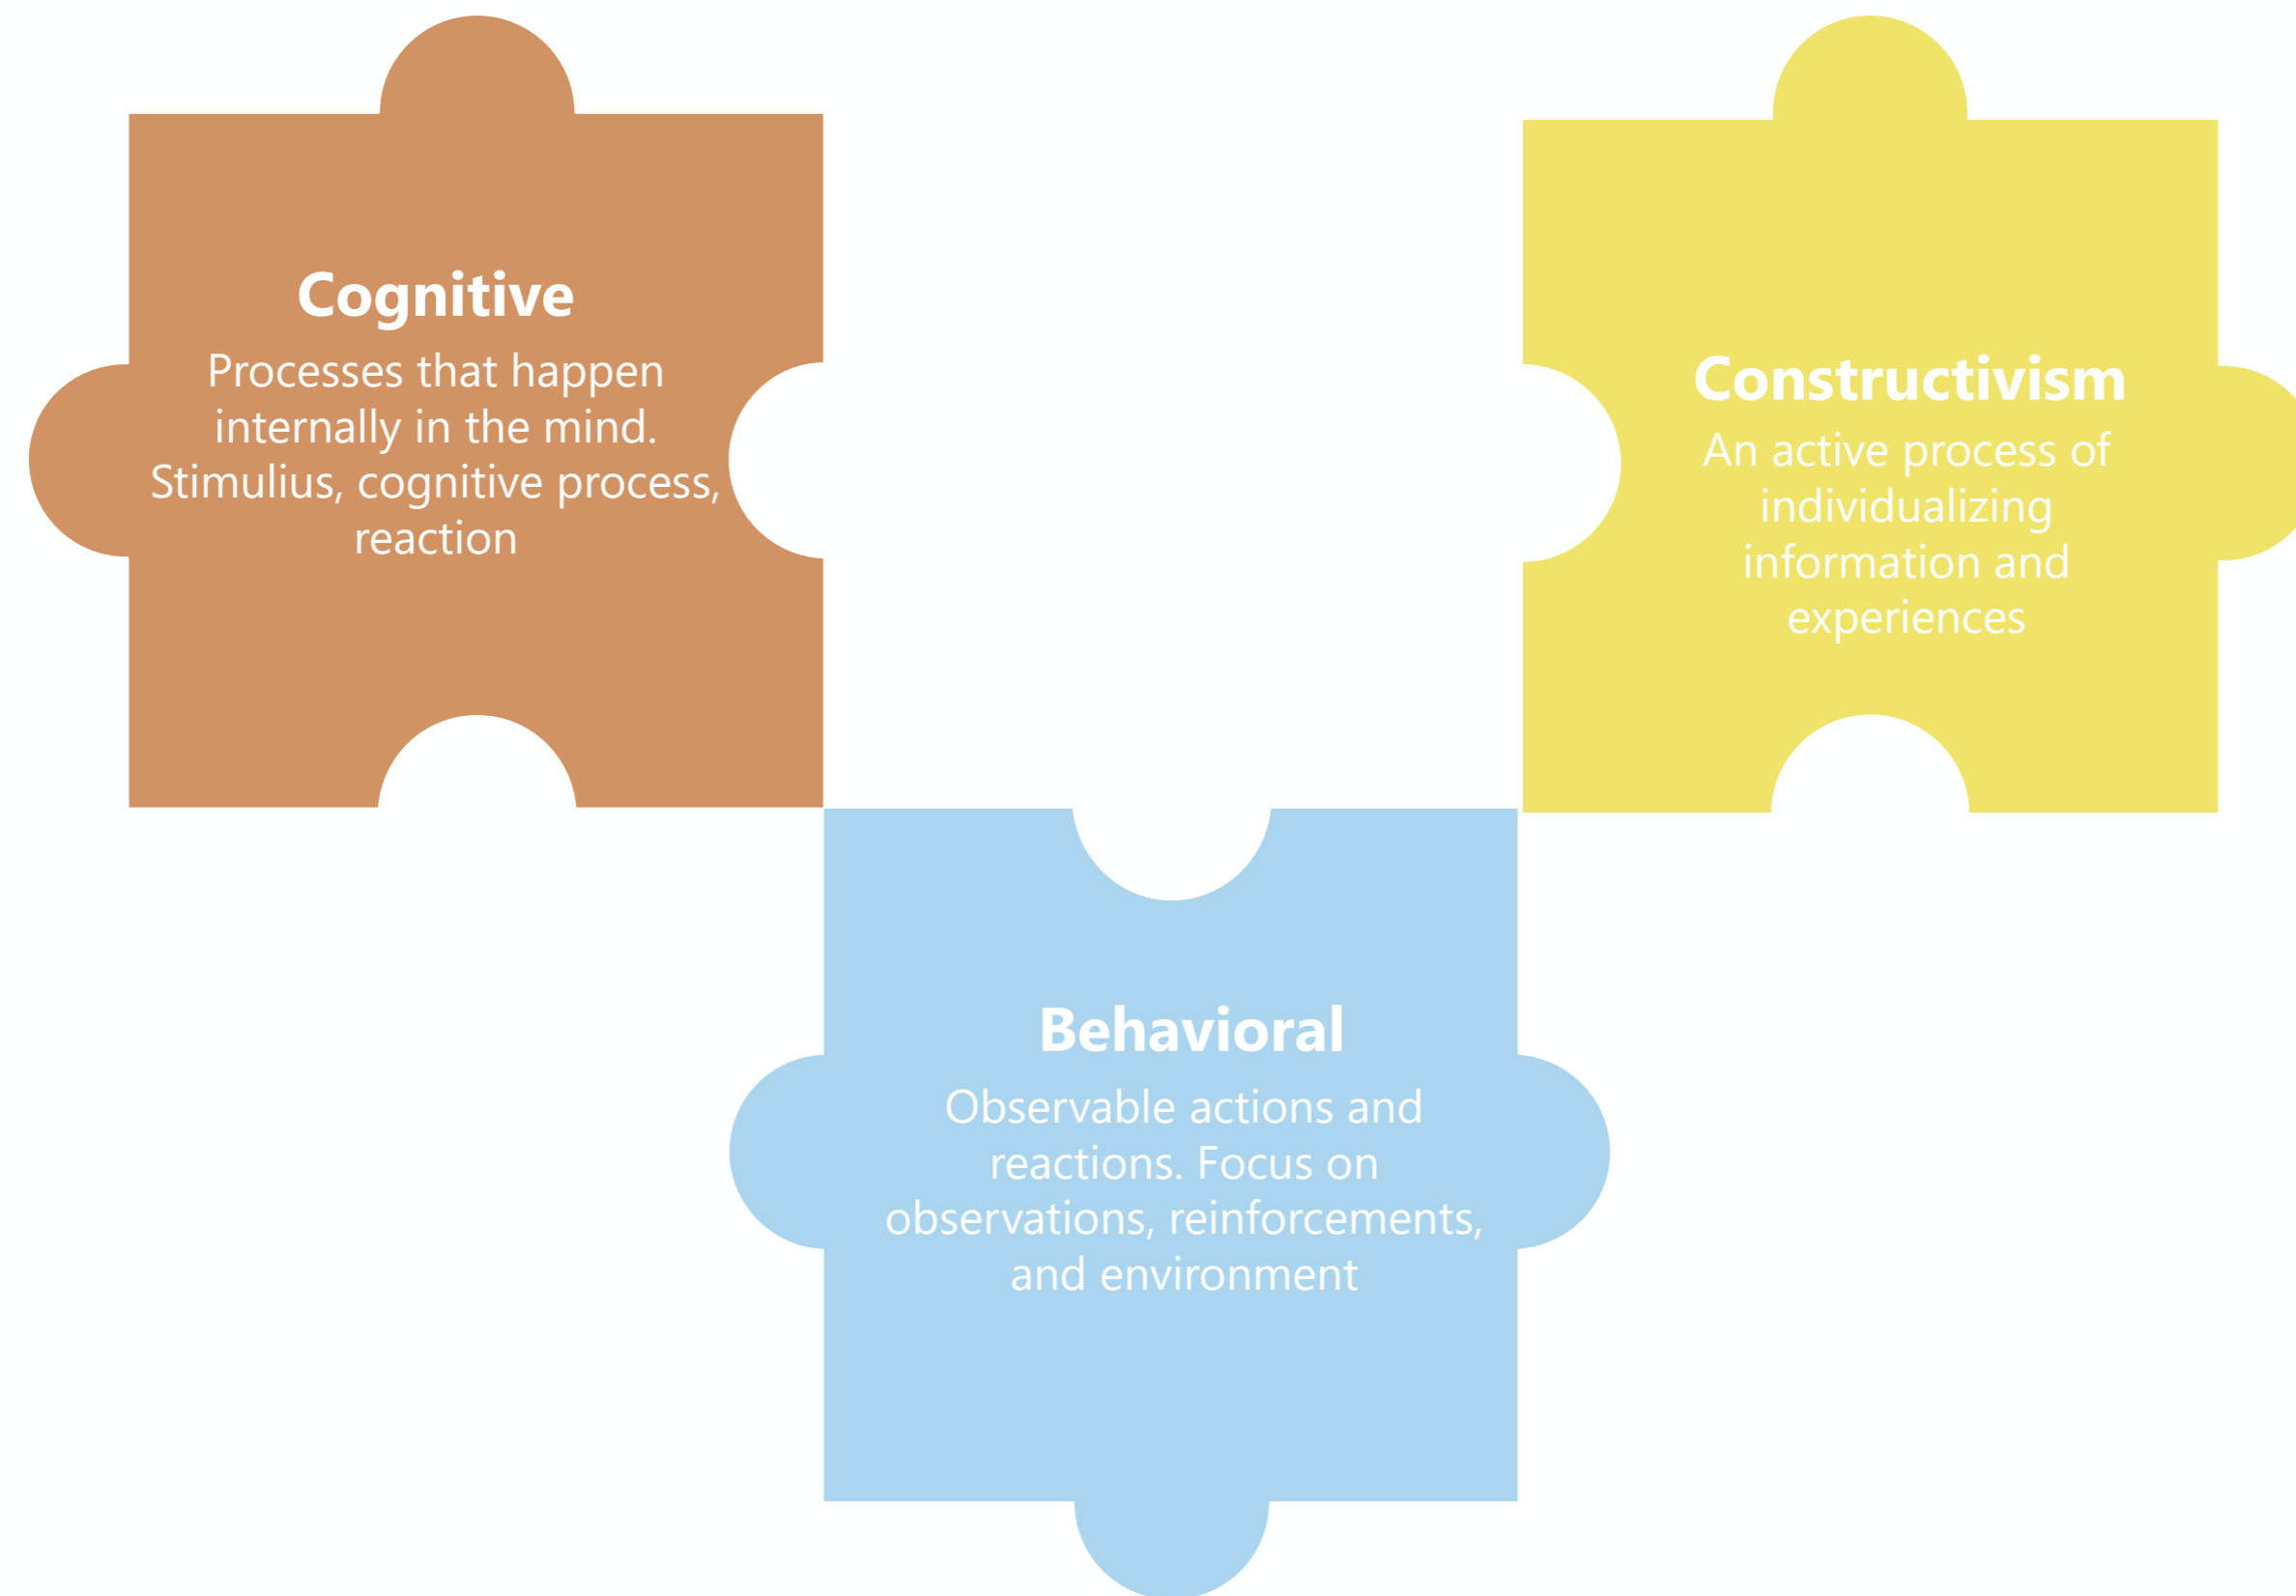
Cognitive
Processes that happen internally in the mind. Stimulius, cognitive process, reaction

Constructivism
An active process of individualizing information and experiences

Behavioral
Observable actions and reactions. Focus on observations, reinforcements, and environment